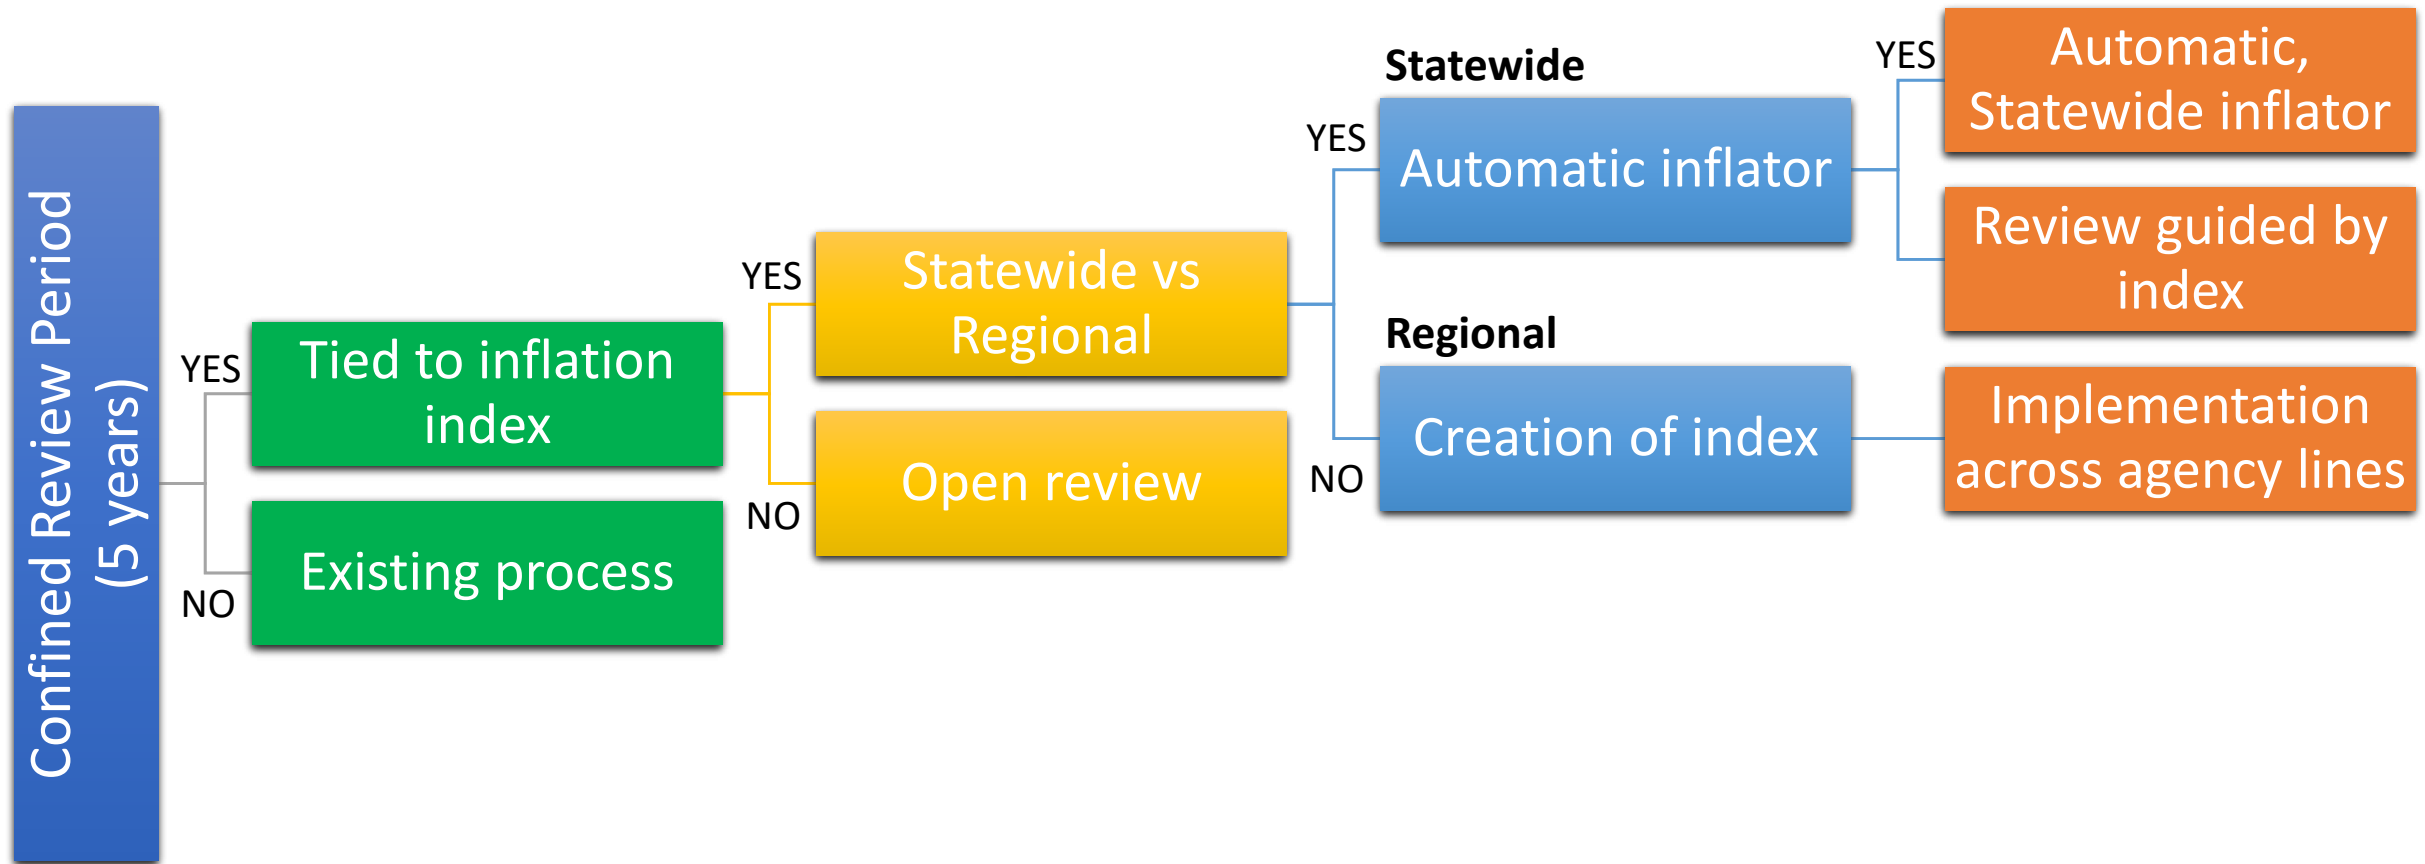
Confined Review Period (5 years)

YES

Tied to inflation index

NO

Existing process

YES

Statewide vs Regional

NO

Open review

Statewide

YES

Automatic inflator

Regional

NO

Creation of index

YES

Automatic, Statewide inflator

Review guided by index

Implementation across agency lines